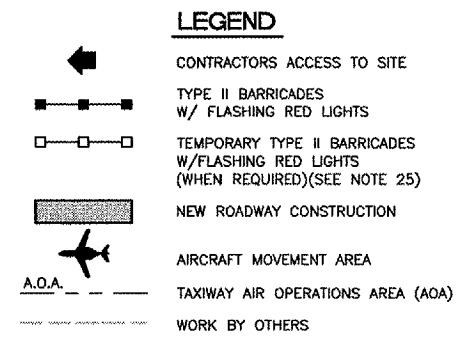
LEGEND

CONTRACTORS ACCESS TO SITE

TYPE II BARRICADES W/ FLASHING RED LIGHTS

TEMPORARY TYPE II BARRICADES W/FLASHING RED LIGHTS (WHEN REQUIRED)(SEE NOTE 25)

NEW ROADWAY CONSTRUCTION

AIRCRAFT MOVEMENT AREA

A.O.A.

TAXIWAY AIR OPERATIONS AREA (AOA)

WORK BY OTHERS